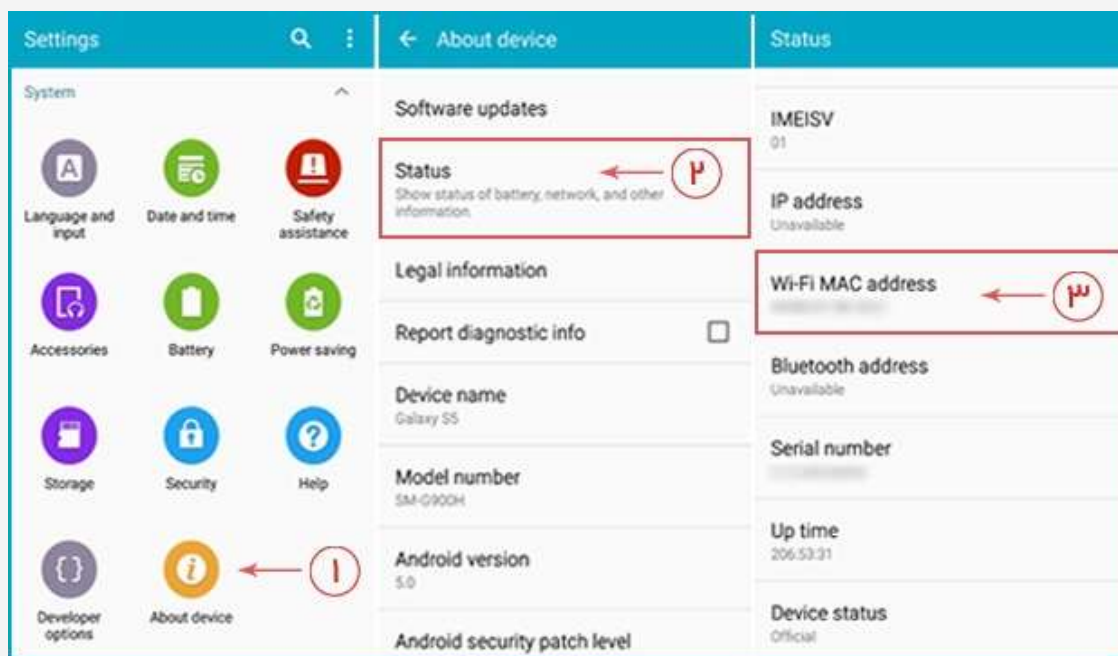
Settings

System

Language and input

Date and time

Safety assistance

Accessories

Battery

Power saving

Storage

Security

Help

Developer options

About device

١

About device

Software updates

Status
Show status of battery, network, and other information

٢

Legal information

Report diagnostic info

Device name
Galaxy S5

Model number
SM-G900H

Android version
5.0

Android security patch level

Status

IMEISV
01

IP address
Unavailable

Wi-Fi MAC address
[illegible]

٣

Bluetooth address
Unavailable

Serial number
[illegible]

Up time
206:53:31

Device status
Official